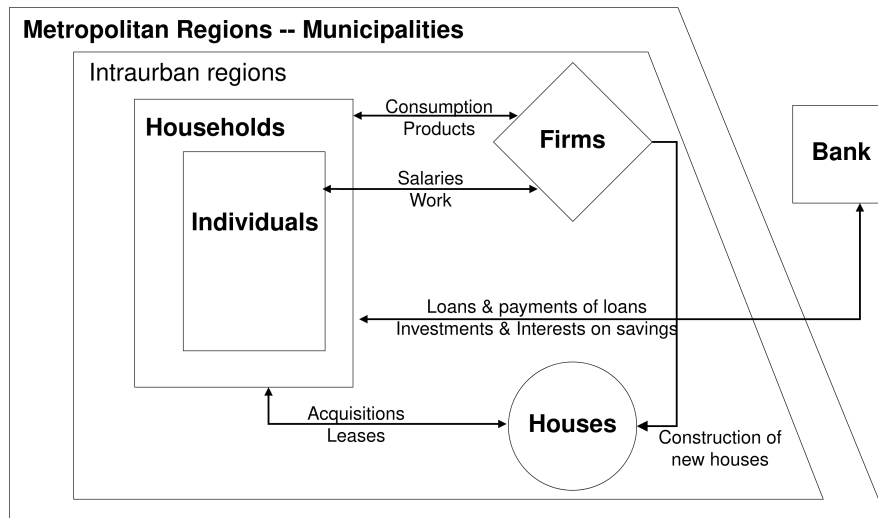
Metropolitan Regions -- Municipalities

Intraurban regions

Households

Individuals

Consumption
Products

Firms

Salaries
Work

Bank

Loans & payments of loans
Investments & Interests on savings

Acquisitions
Leases

Houses

Construction of new houses